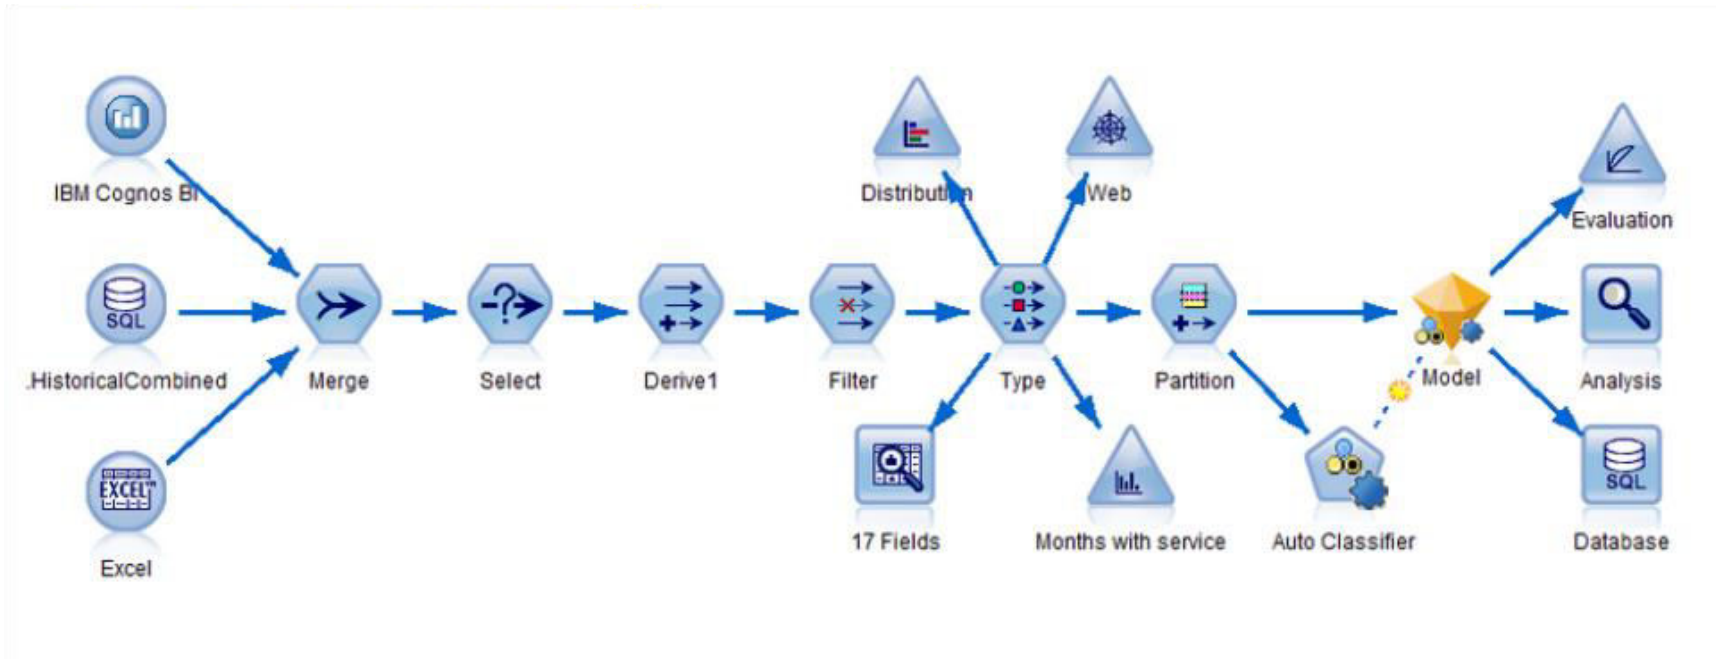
IBM Cognos BI

SQL

.HistoricalCombined

EXCEL

Excel

Merge

Select

Derive1

Filter

Distribution

Web

Type

17 Fields

Months with service

Partition

Auto Classifier

Model

Evaluation

Analysis

SQL

Database